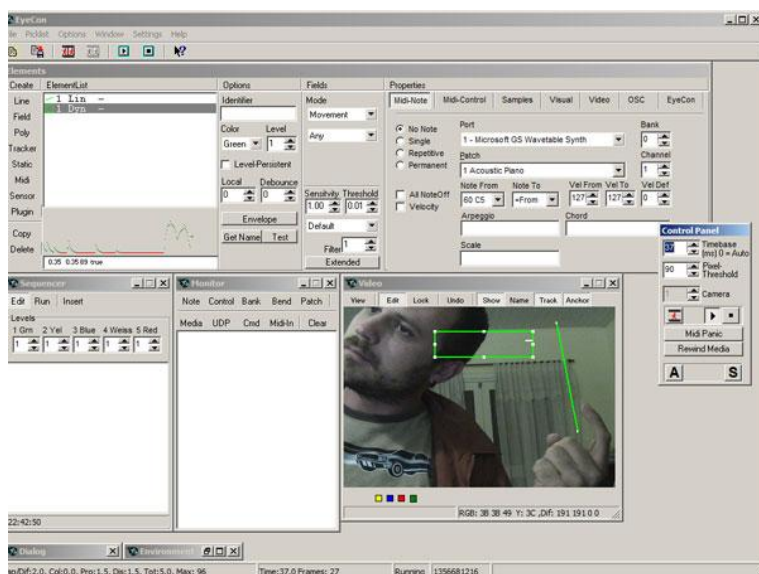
EyeCon
le Picklist Options Window Settings Help

Elements
Create ElementList
Line Field Poly Tracker Static Midi Sensor Plugin Copy Delete
1 Lin -
1 Dyn -
0.35 0.35 69 true

Options
Identifier
Color Level
Green 1
Level-Persistent
Local Debounce
0 0
Envelope
Get Name Test

Fields
Mode
Movement
Any
Sensitivity Threshold
1.00 0.01
Default
Filter 1
Extended

Properties
Midi-Note Midi-Control Samples Visual Video OSC EyeCon
No Note
Single
Repetitive
Permanent
Port
1 - Microsoft GS Wavetable Synth
Patch
1 Acoustic Piano
Bank
0
Channel
1
Note From Note To Vel From Vel To Vel Def
60 C5 =From 127 127 0
All NoteOff
Velocity
Arpeggio Chord
Scale

Control Panel
37 Timebase (ms) 0 = Auto
90 Pixel-Threshold
Camera
Midi Panic
Rewind Media
A S

Sequencer
Edit Run Insert
Levels
1 Grn 2 Yel 3 Blue 4 Weiss 5 Red
1 1 1 1 1
22:42:50

Monitor
Note Control Bank Bend Patch
Media UDP Cmd Midi-In Clear

Video
View Edit Lock Undo Show Name Track Anchor
RGB: 38 38 49 Y: 3C ,Dif: 191 191 0 0

Dialog Environment
an/Dif:2.0, Col:0.0, Pro:1.5, Dis:1.5, Tot:5.0, Max: 96 Time:37.0 Frames: 27 Running 1356681216